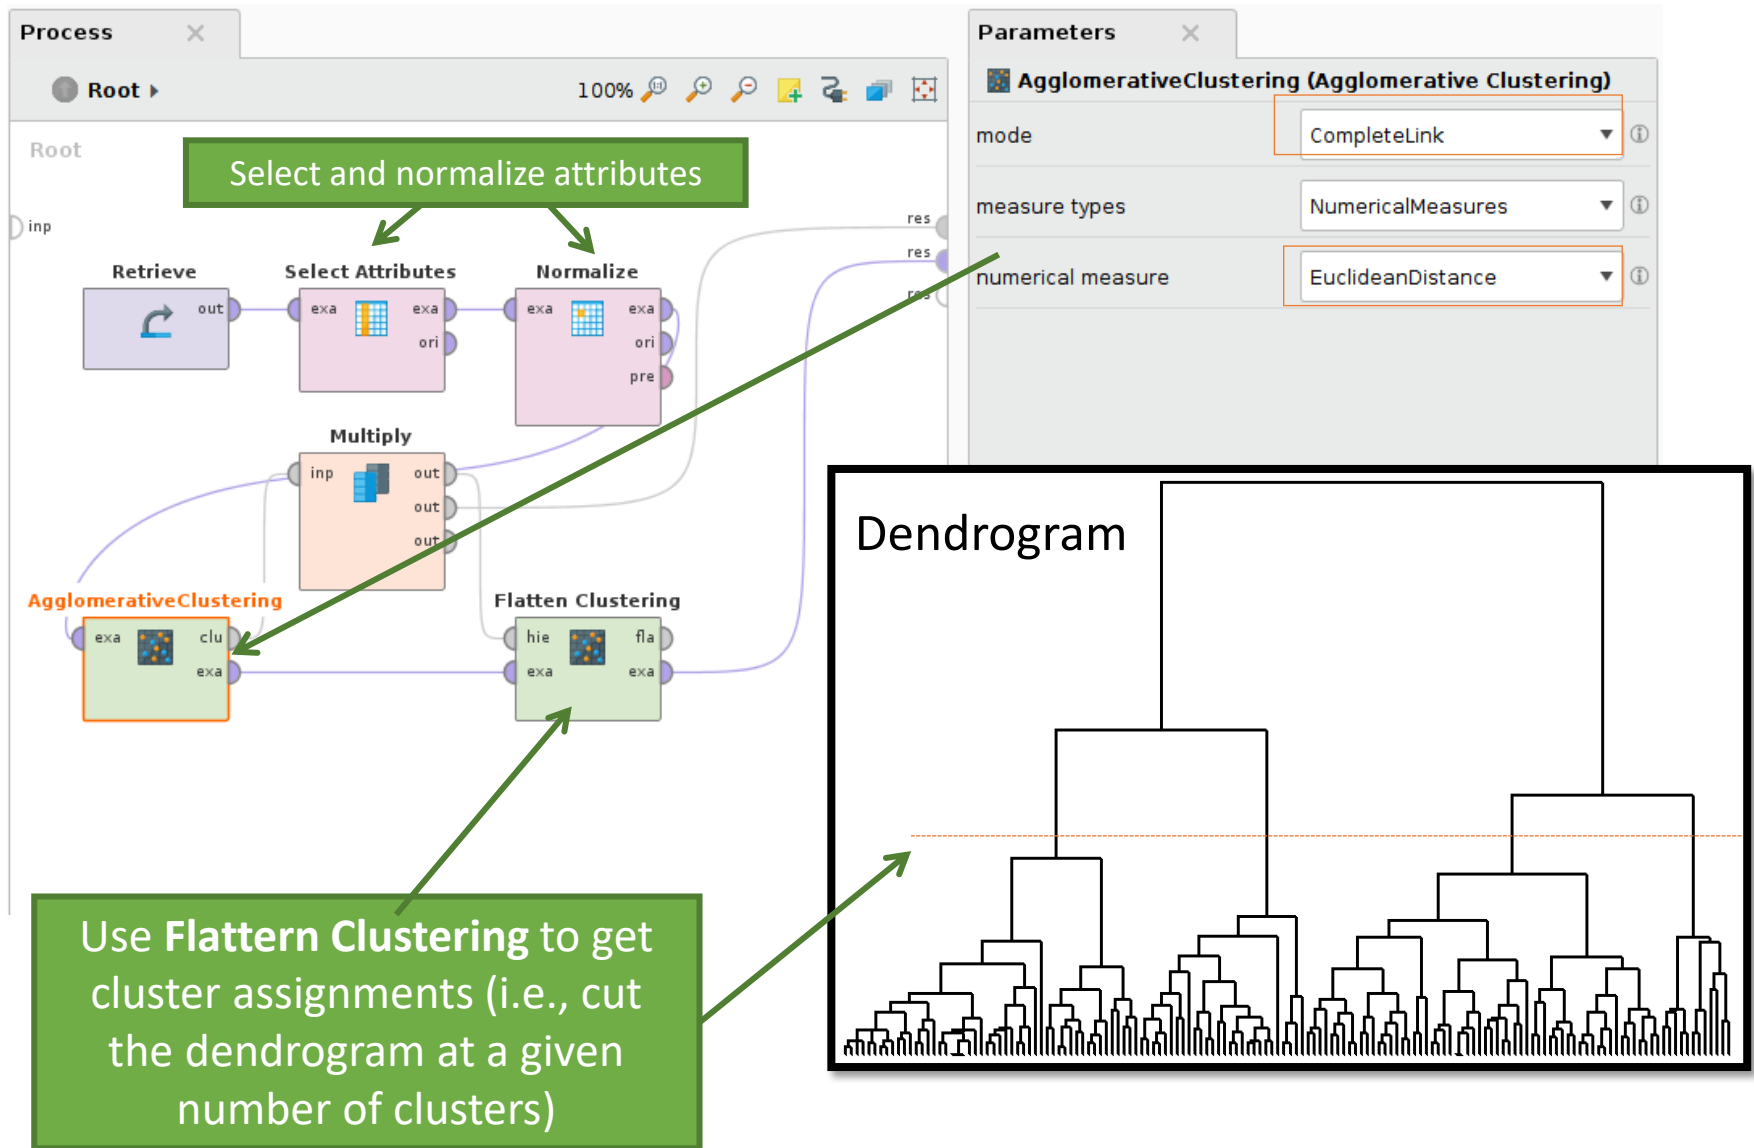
Process ×

Root ▸

100%

Root

Select and normalize attributes

inp

res

res

res

Retrieve

out

Select Attributes

exa

exa

ori

Normalize

exa

exa

ori

pre

Multiply

inp

out

out

out

AgglomerativeClustering

exa

clu

exa

Flatten Clustering

hie

fla

exa

exa

Parameters ×

AgglomerativeClustering (Agglomerative Clustering)

mode

CompleteLink

measure types

NumericalMeasures

numerical measure

EuclideanDistance

Dendrogram

Use **Flattern Clustering** to get cluster assignments (i.e., cut the dendrogram at a given number of clusters)